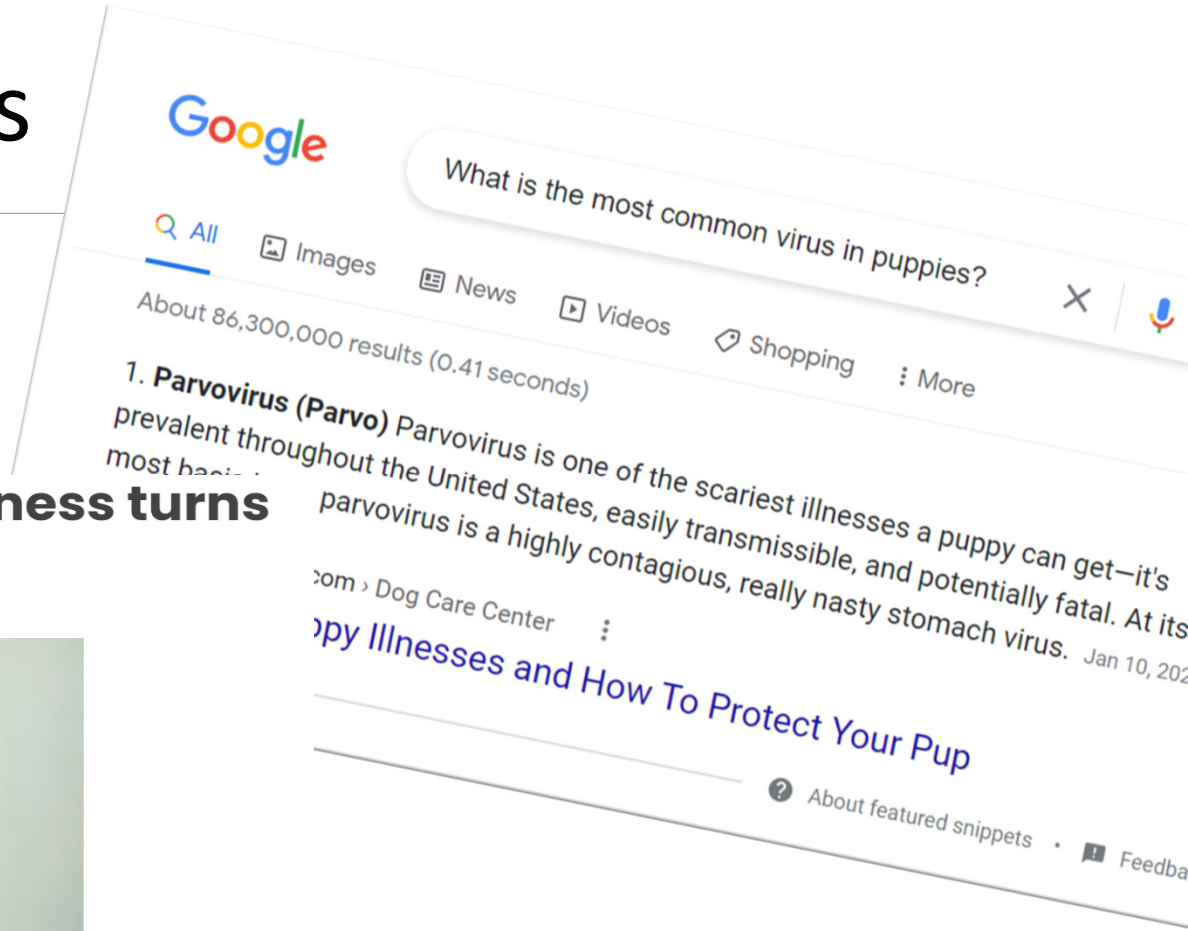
s

Google

What is the most common virus in puppies?

All Images News Videos Shopping More

About 86,300,000 results (0.41 seconds)

1. **Parvovirus (Parvo)** Parvovirus is one of the scariest illnesses a puppy can get—it's prevalent throughout the United States, easily transmissible, and potentially fatal. At its most basic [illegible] parvovirus is a highly contagious, really nasty stomach virus. Jan 10, 202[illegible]

ness turns

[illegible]com › Dog Care Center

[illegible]ppy Illnesses and How To Protect Your Pup

About featured snippets • Feedba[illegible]